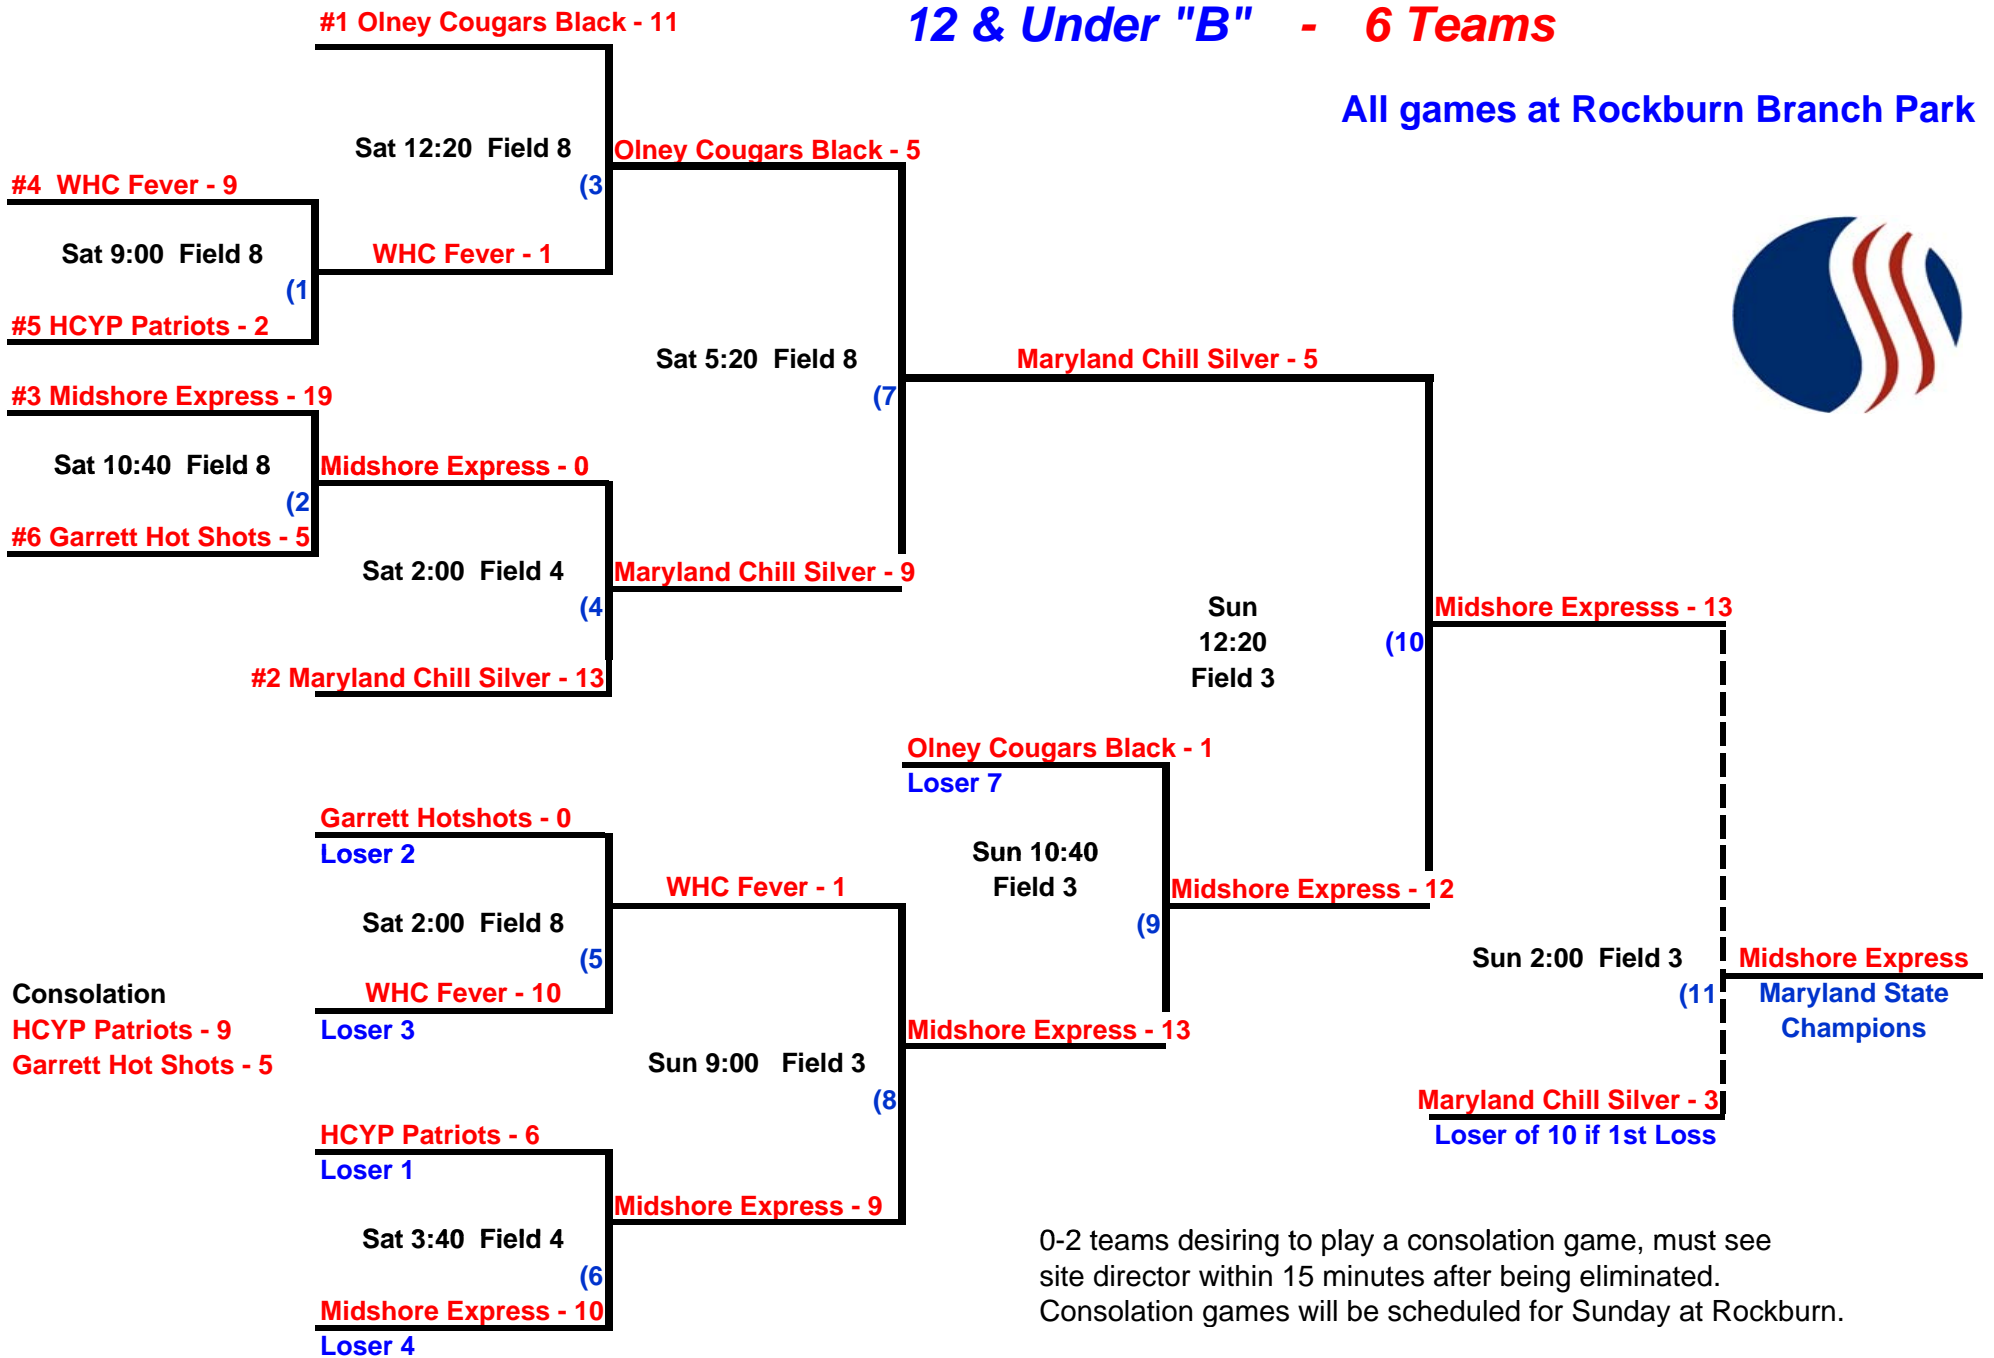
12 & Under "B" - 6 Teams

All games at Rockburn Branch Park

#1 Olney Cougars Black - 11

Sat 12:20 Field 8
(3

Olney Cougars Black - 5

#4 WHC Fever - 9

Sat 9:00 Field 8
(1

WHC Fever - 1

#5 HCYP Patriots - 2

Sat 5:20 Field 8
(7

Maryland Chill Silver - 5

#3 Midshore Express - 19

Sat 10:40 Field 8
(2

Midshore Express - 0

#6 Garrett Hot Shots - 5

Sat 2:00 Field 4
(4

Maryland Chill Silver - 9

#2 Maryland Chill Silver - 13

Sun
12:20
Field 3
(10

Midshore Expresss - 13

Olney Cougars Black - 1
Loser 7

Sun 10:40
Field 3
(9

Midshore Express - 12

Garrett Hotshots - 0
Loser 2

Sat 2:00 Field 8
(5

WHC Fever - 1

WHC Fever - 10
Loser 3

Sun 2:00 Field 3
(11

Midshore Express
Maryland State
Champions

Consolation
HCYP Patriots - 9
Garrett Hot Shots - 5

Sun 9:00 Field 3
(8

Midshore Express - 13

Maryland Chill Silver - 3
Loser of 10 if 1st Loss

HCYP Patriots - 6
Loser 1

Midshore Express - 9

Sat 3:40 Field 4
(6

Midshore Express - 10
Loser 4

0-2 teams desiring to play a consolation game, must see site director within 15 minutes after being eliminated. Consolation games will be scheduled for Sunday at Rockburn.